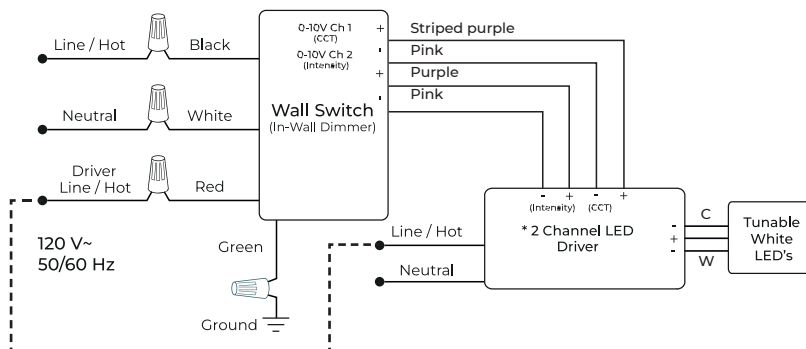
Line / Hot

Black

Neutral

White

Driver
Line / Hot

Red

120 V~
50/60 Hz

0-10V Ch 1
(CCT)

0-10V Ch 2
(Intensity)

+

-

+

-

Wall Switch
(In-Wall Dimmer)

Striped purple

Pink

Purple

Pink

Green

Ground

Line / Hot

Neutral

- +
(Intensity)

- +
(CCT)

* 2 Channel LED
Driver

-
+
-

C

W

Tunable
White
LED's